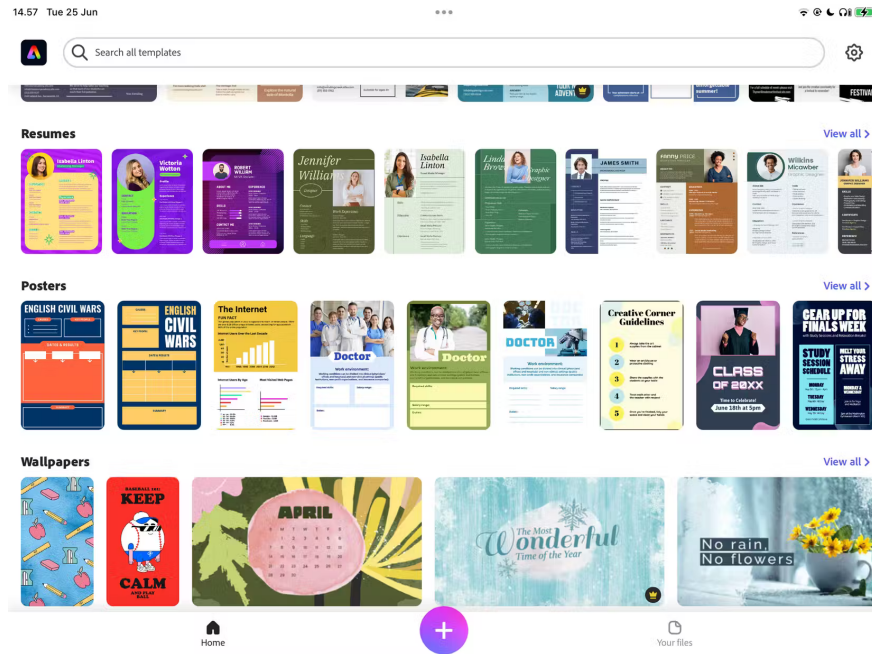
14.57 Tue 25 Jun

Search all templates

FESTIVA

Resumes

View all >

Isabella Linton

Victoria Wotton

ROBERT WILLIAM

Jennifer William

Isabella Linton

Linda Brown

Graphic Designer

JAMES SMITH

Wilkins Micowber

Posters

View all >

ENGLISH CIVIL WARS

ENGLISH CIVIL WARS

The Internet

Doctor

Doctor

DOCTOR

Creative Corner Guidelines

CLASS OF 20XX

June 18th at 5pm

GEAR UP FOR FINALS WEEK

STUDY SESSION SCHEDULE

MELT YOUR STRESS AWAY

Wallpapers

View all >

KEEP CALM

APRIL

The Most Wonderful Time of the Year

No rain, No flowers

Home

Your files